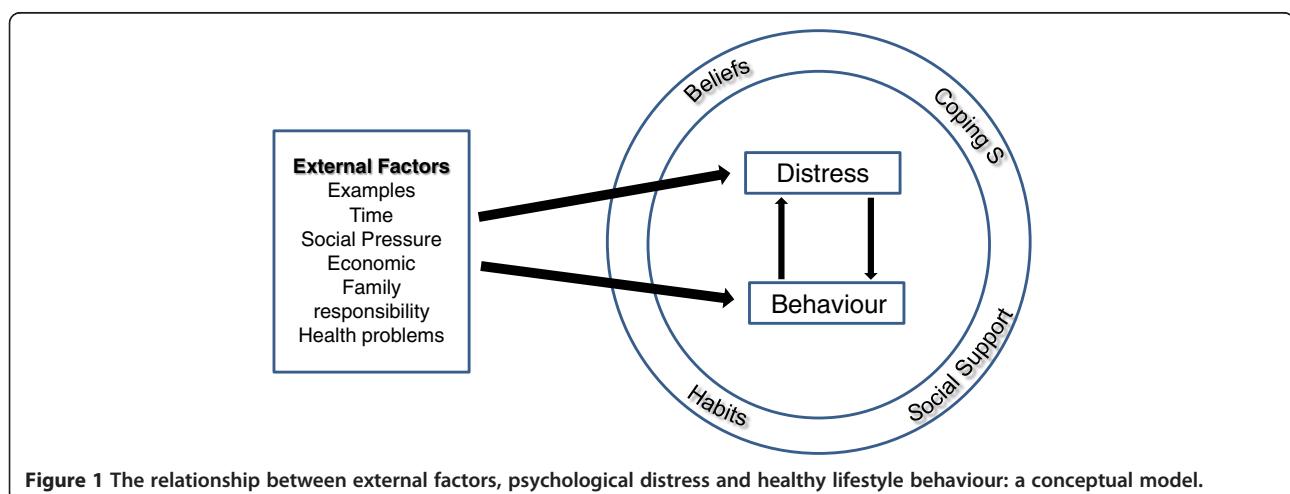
External Factors
Examples
Time
Social Pressure
Economic
Family responsibility
Health problems

Beliefs

Coping S

Distress

Behaviour

Habits

Social Support

**Figure 1 The relationship between external factors, psychological distress and healthy lifestyle behaviour: a conceptual model.**